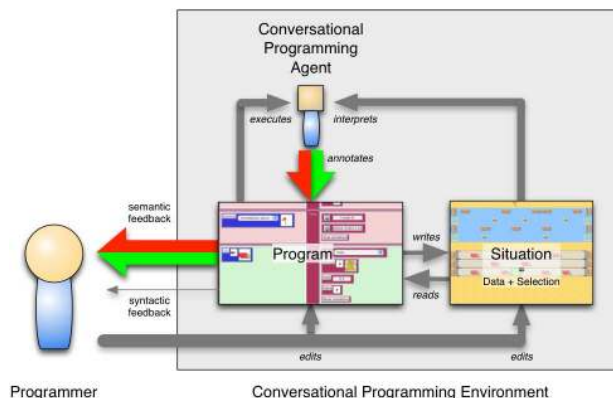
Conversational Programming Agent

executes

interprets

annotates

semantic feedback

syntactic feedback

Program

writes

reads

Situation

Data + Selection

edits

edits

Programmer

Conversational Programming Environment